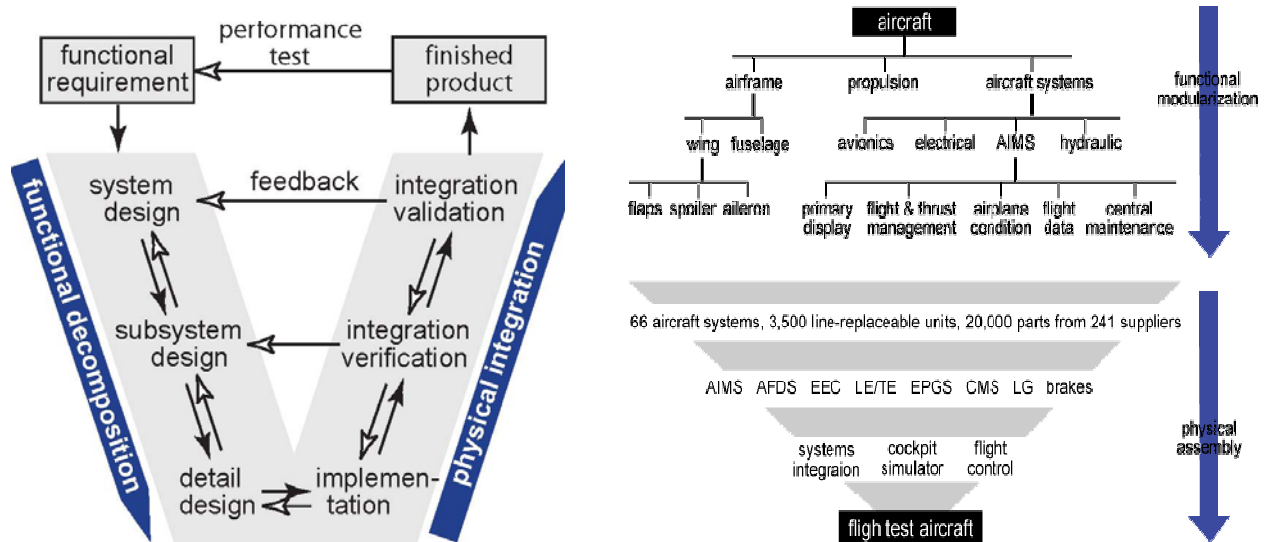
performance test

functional requirement

finished product

functional decomposition

system design

feedback

integration validation

physical integration

subsystem design

integration verification

detail design

implementation

aircraft

airframe

propulsion

aircraft systems

functional modularization

wing

fuselage

avionics

electrical

AIMS

hydraulic

flaps

spoiler

aileron

primary display

flight & thrust management

airplane condition

flight data

central maintenance

66 aircraft systems, 3,500 line-replaceable units, 20,000 parts from 241 suppliers

AIMS AFDS EEC LE/TE EPGS CMS LG brakes

physical assembly

systems integraion

cockpit simulator

flight control

fligh test aircraft